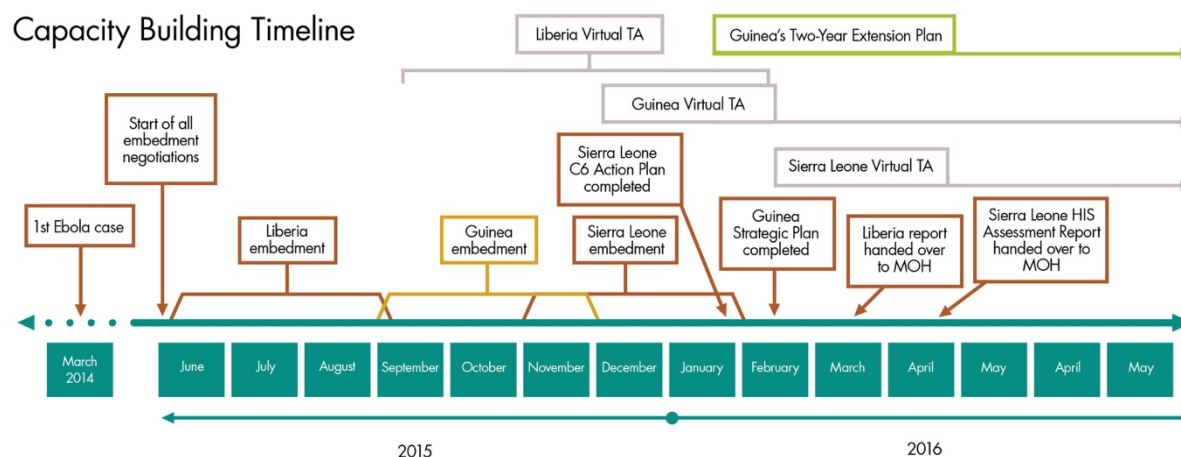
Capacity Building Timeline

Liberia Virtual TA

Guinea's Two-Year Extension Plan

Guinea Virtual TA

Sierra Leone Virtual TA

Start of all embedment negotiations

Sierra Leone C6 Action Plan completed

1st Ebola case

Liberia embedment

Guinea embedment

Sierra Leone embedment

Guinea Strategic Plan completed

Liberia report handed over to MOH

Sierra Leone HIS Assessment Report handed over to MOH

| March 2014 | June | July | August | September | October | November | December | January | February | March | April | May | April | May |
|---|---|---|---|---|---|---|---|---|---|---|---|---|---|---|

2015

2016